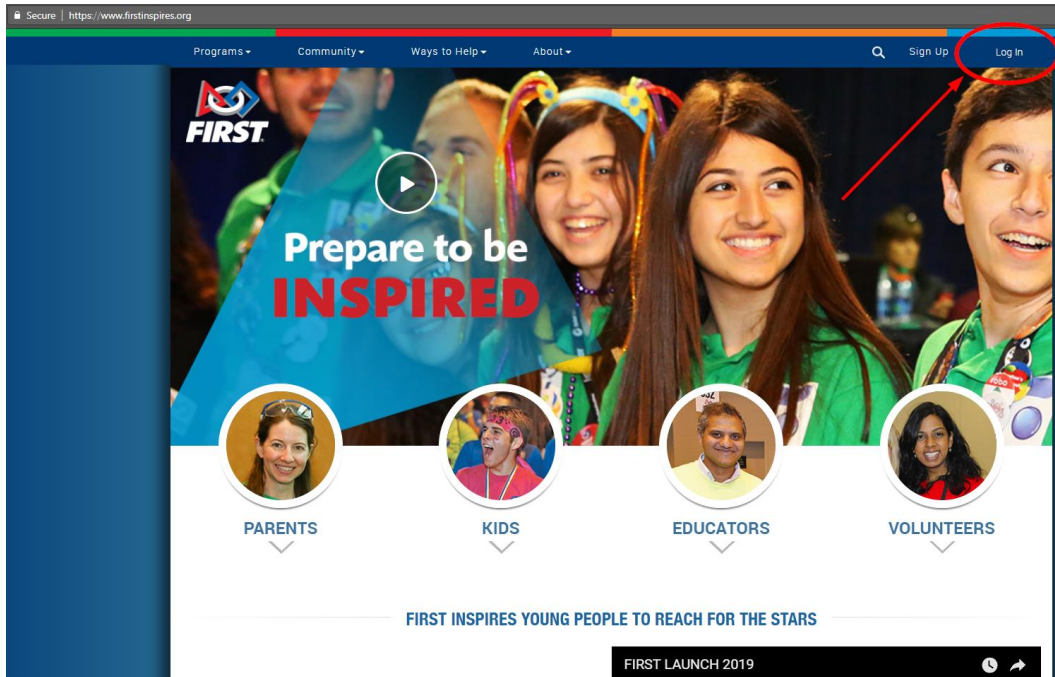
Secure | https://www.firstinspires.org

Programs Community Ways to Help About Sign Up Log In

FIRST

Prepare to be INSPIRED

PARENTS

KIDS

EDUCATORS

VOLUNTEERS

FIRST INSPIRES YOUNG PEOPLE TO REACH FOR THE STARS

FIRST LAUNCH 2019